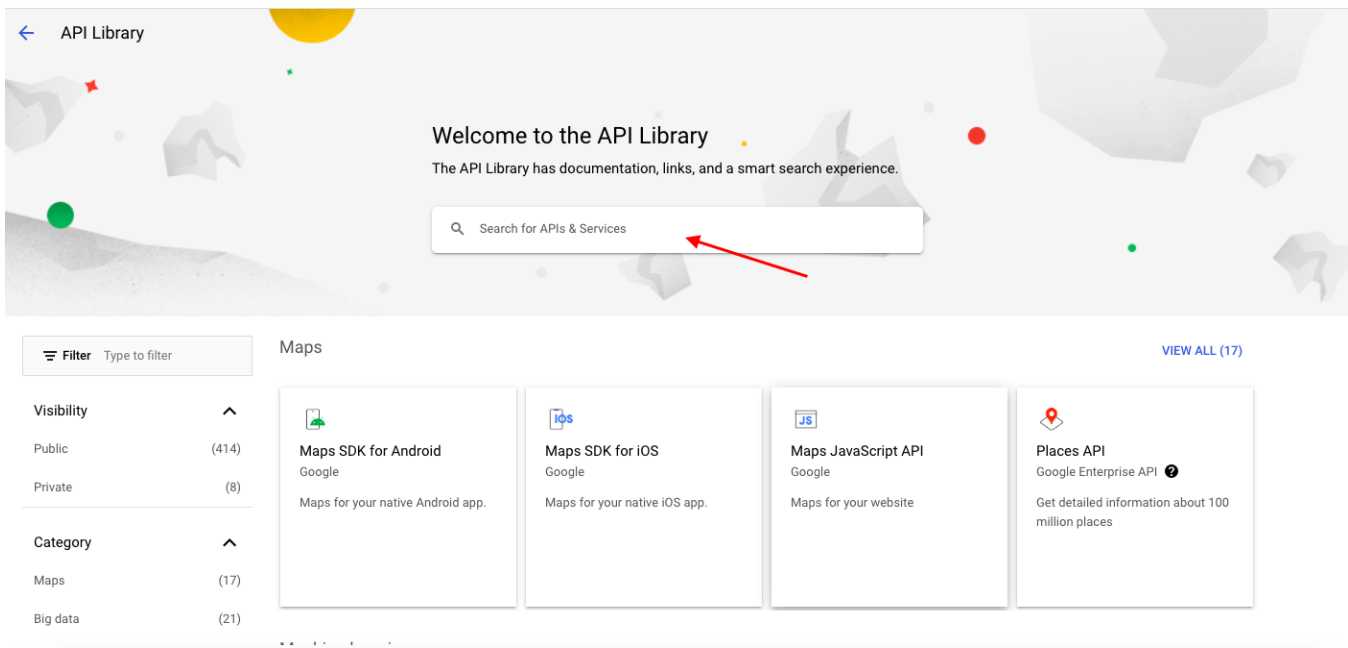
API Library

Welcome to the API Library

The API Library has documentation, links, and a smart search experience.

Search for APIs & Services

Filter Type to filter

Visibility

Public (414)

Private (8)

Category

Maps (17)

Big data (21)

Maps

VIEW ALL (17)

Maps SDK for Android
Google
Maps for your native Android app.

iOS
Maps SDK for iOS
Google
Maps for your native iOS app.

JS
Maps JavaScript API
Google
Maps for your website

Places API
Google Enterprise API
Get detailed information about 100 million places

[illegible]